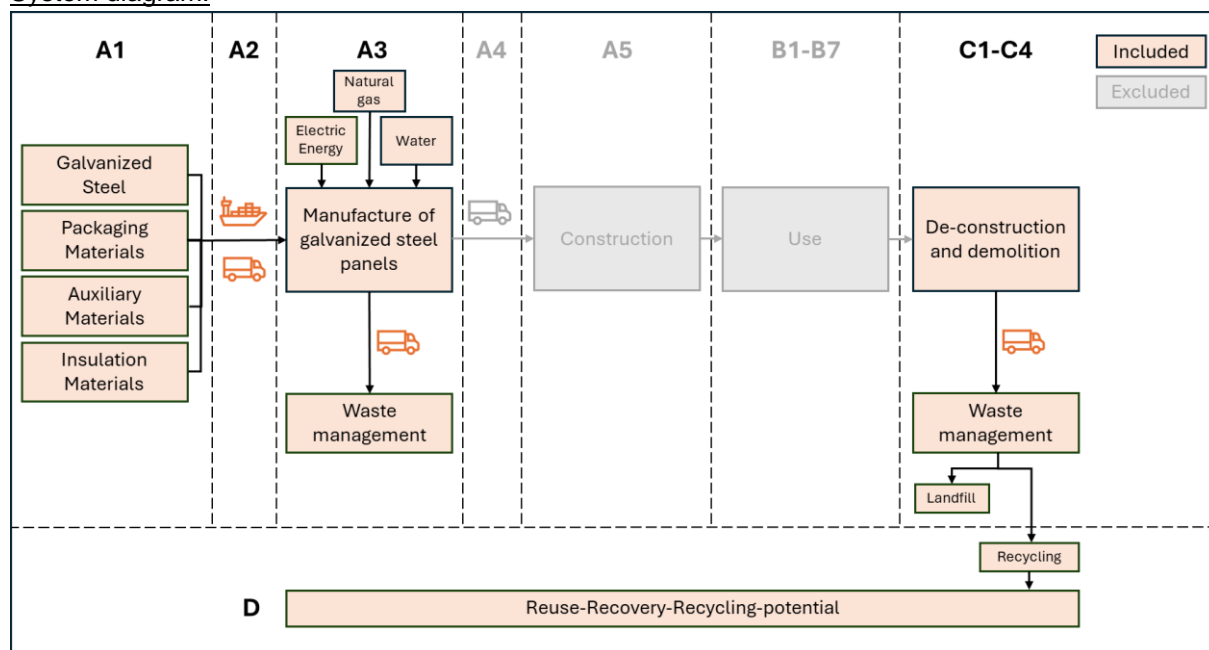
System diagram:

A1

A2

A3

A4

A5

B1-B7

C1-C4

Included

Excluded

Natural gas

Electric Energy

Water

Galvanized Steel

Packaging Materials

Auxiliary Materials

Insulation Materials

Manufacture of galvanized steel panels

Construction

Use

De-construction and demolition

Waste management

Waste management

Landfill

Recycling

D

Reuse-Recovery-Recycling-potential